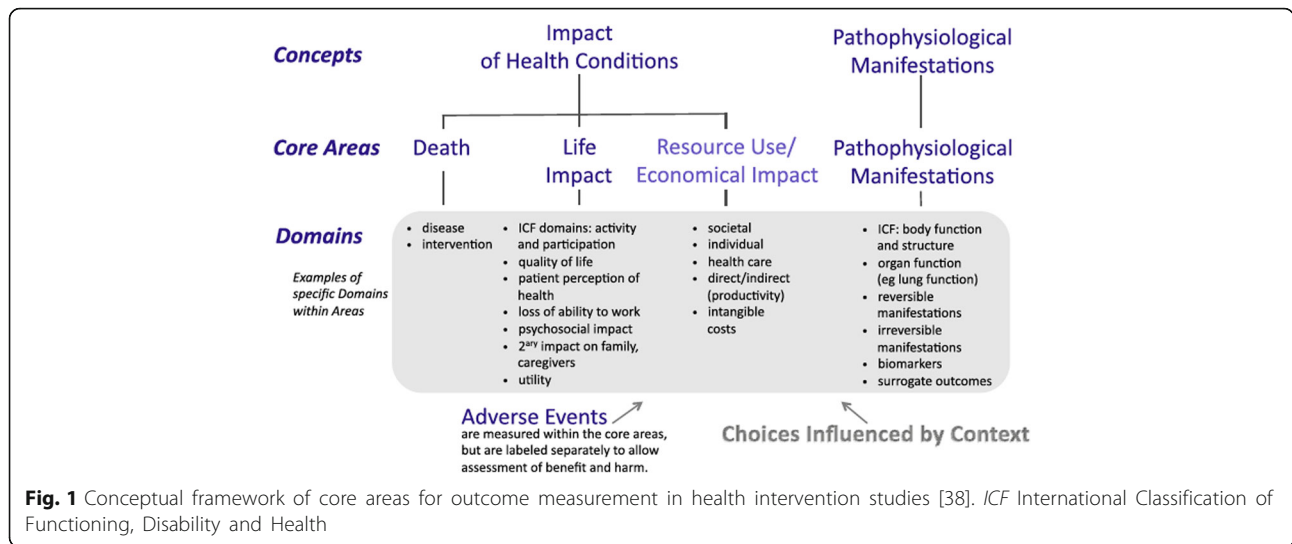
Concepts

Impact of Health Conditions

Pathophysiological Manifestations

Core Areas

Death

Life Impact

Resource Use/ Economical Impact

Pathophysiological Manifestations

Domains

Examples of specific Domains within Areas

- disease
- intervention

- ICF domains: activity and participation
- quality of life
- patient perception of health
- loss of ability to work
- psychosocial impact
- $2^{ary}$ impact on family, caregivers
- utility

- societal
- individual
- health care
- direct/indirect (productivity)
- intangible costs

- ICF: body function and structure
- organ function (eg lung function)
- reversible manifestations
- irreversible manifestations
- biomarkers
- surrogate outcomes

Adverse Events are measured within the core areas, but are labeled separately to allow assessment of benefit and harm.

Choices Influenced by Context

Fig. 1 Conceptual framework of core areas for outcome measurement in health intervention studies [38]. ICF International Classification of Functioning, Disability and Health